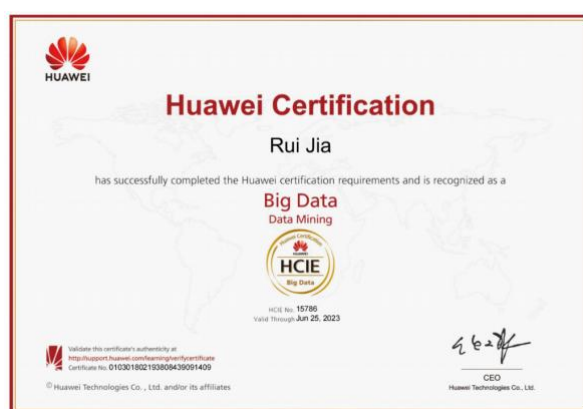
HUAWEI

Huawei Certification

Rui Jia

has successfully completed the Huawei certification requirements and is recognized as a

Big Data
Data Mining

Huawei Certification
HUAWEI
HCIE
Big Data

HCIE No. 15786
Valid Through Jun 25, 2023

Validate this certificate's authenticity at
http://support.huawei.com/learning/verifycertificate
Certificate No. 010301802193808439091409

© Huawei Technologies Co., Ltd. and/or its affiliates

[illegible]
CEO
Huawei Technologies Co., Ltd.